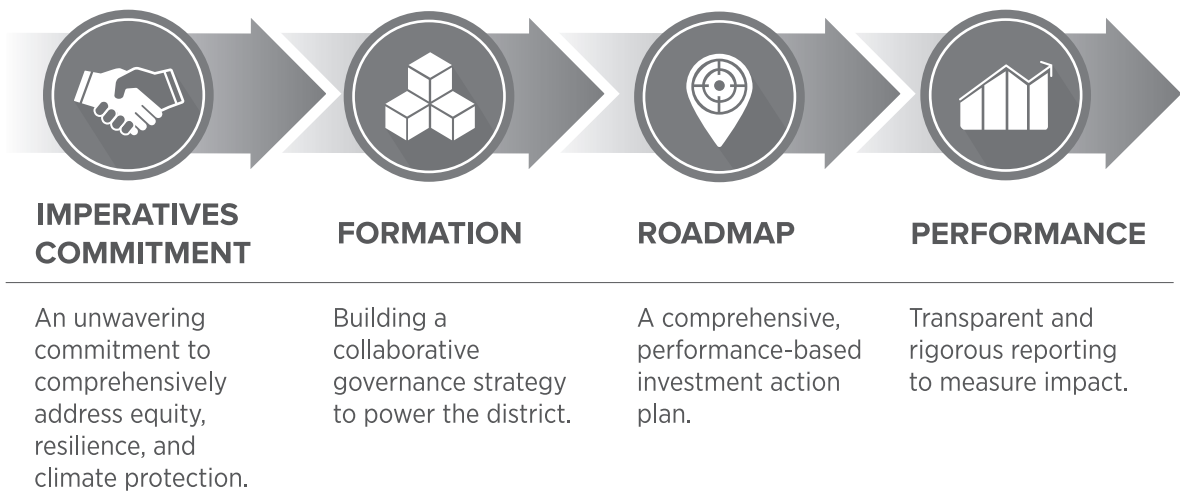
IMPERATIVES COMMITMENT

An unwavering commitment to comprehensively address equity, resilience, and climate protection.

FORMATION

Building a collaborative governance strategy to power the district.

ROADMAP

A comprehensive, performance-based investment action plan.

PERFORMANCE

Transparent and rigorous reporting to measure impact.